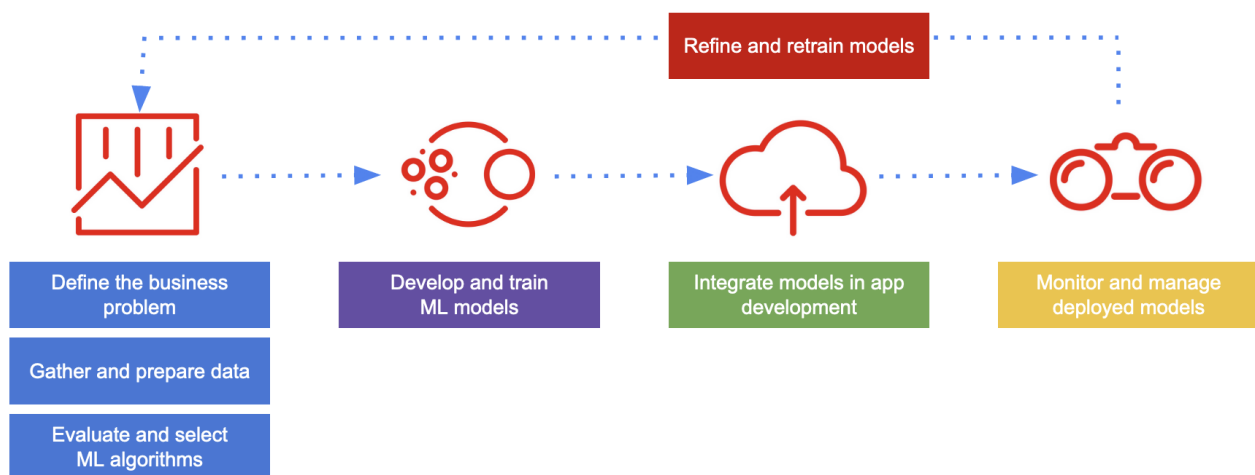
Refine and retrain models

Define the business problem

Gather and prepare data

Evaluate and select ML algorithms

Develop and train ML models

Integrate models in app development

Monitor and manage deployed models